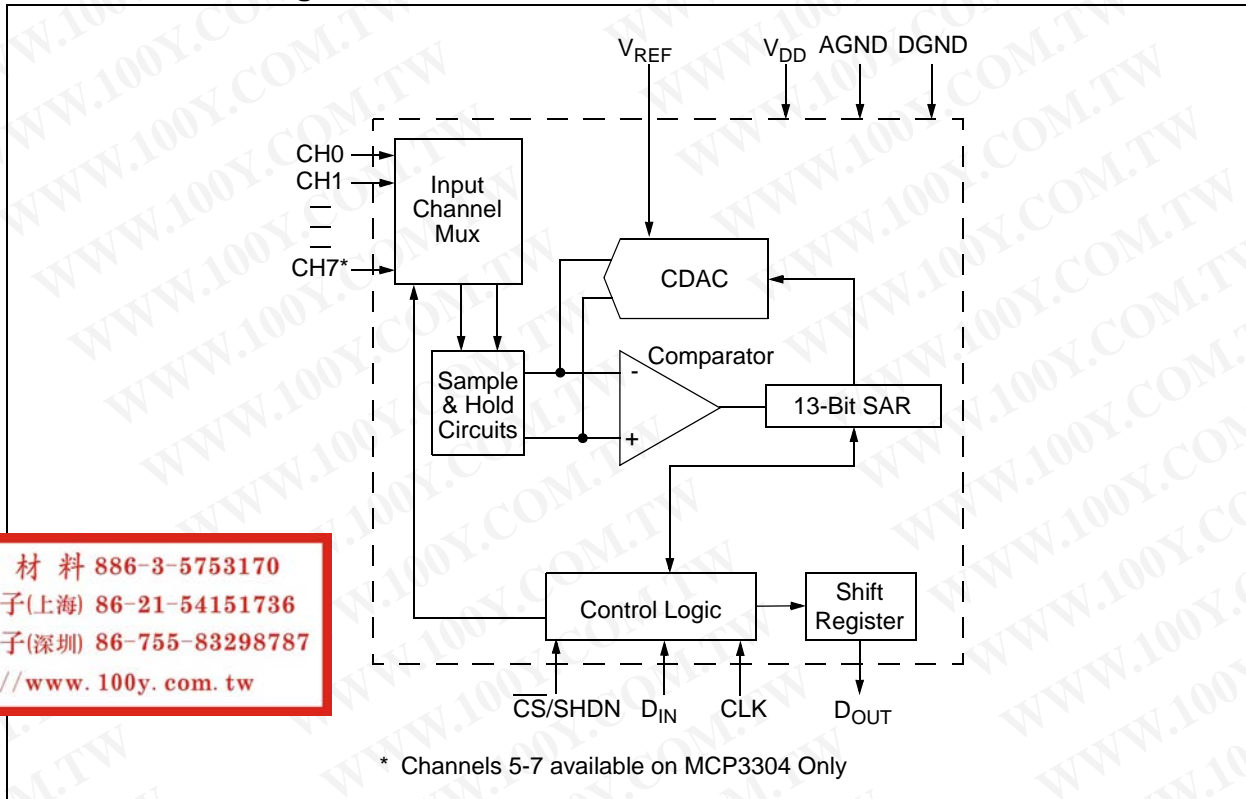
$V_{REF}$ $V_{DD}$ AGND DGND

CH0
CH1
CH7*

Input Channel Mux

CDAC

Comparator

Sample & Hold Circuits

-
+

13-Bit SAR

Control Logic

Shift Register

$\overline{CS}$/SHDN $D_{IN}$ CLK $D_{OUT}$

* Channels 5-7 available on MCP3304 Only

材 料 886-3-5753170
子(上海) 86-21-54151736
子(深圳) 86-755-83298787
//www.100y.com.tw

WWW.100Y.COM.TW